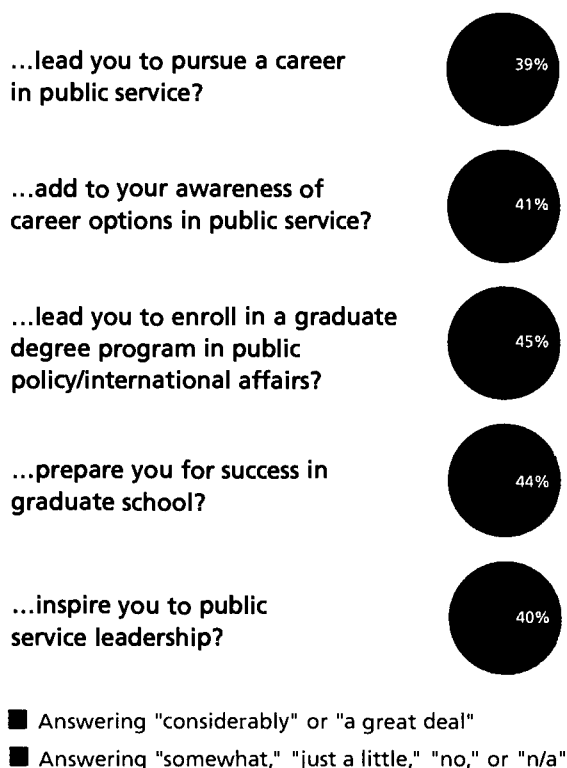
...lead you to pursue a career in public service?

39%

...add to your awareness of career options in public service?

41%

...lead you to enroll in a graduate degree program in public policy/international affairs?

45%

...prepare you for success in graduate school?

44%

...inspire you to public service leadership?

40%

Answering "considerably" or "a great deal"

Answering "somewhat," "just a little," "no," or "n/a"